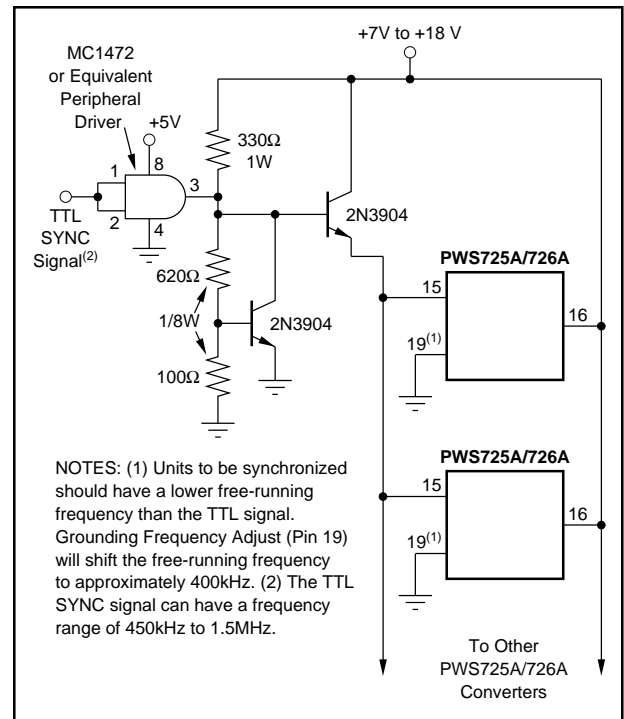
+7V to +18 V

MC1472 or Equivalent Peripheral Driver

+5V

8

1

3

2

4

TTL SYNC Signal$^{(2)}$

330Ω 1W

2N3904

620Ω

1/8W

2N3904

100Ω

PWS725A/726A

15

16

19$^{(1)}$

PWS725A/726A

15

16

19$^{(1)}$

NOTES: (1) Units to be synchronized should have a lower free-running frequency than the TTL signal. Grounding Frequency Adjust (Pin 19) will shift the free-running frequency to approximately 400kHz. (2) The TTL SYNC signal can have a frequency range of 450kHz to 1.5MHz.

To Other PWS725A/726A Converters